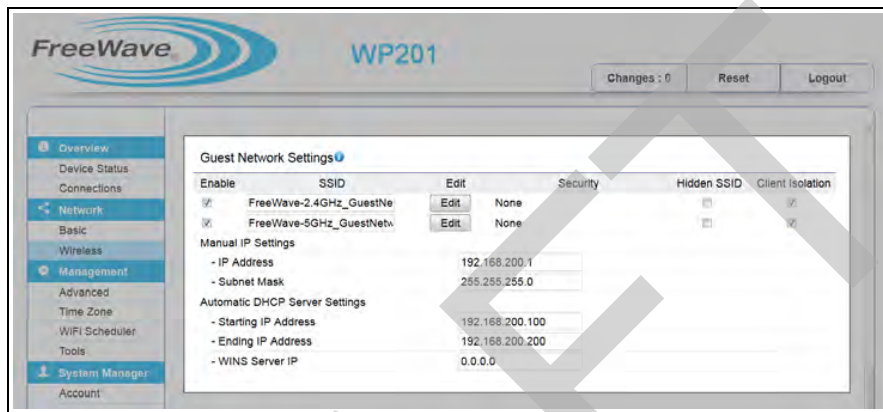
FreeWave

WP201

Changes : 0 Reset Logout

Overview
Device Status
Connections
Network
Basic
Wireless
Management
Advanced
Time Zone
WiFi Scheduler
Tools
System Manager
Account

Guest Network Settings

| Enable | SSID | Edit | Security | Hidden SSID | Client Isolation |
|---|---|---|---|---|---|
| ☑ | FreeWave-2.4GHz_GuestNe | Edit | None | ☐ | ☑ |
| ☑ | FreeWave-5GHz_GuestNetw | Edit | None | ☐ | ☑ |

Manual IP Settings
- IP Address 192.168.200.1
- Subnet Mask 255.255.255.0
Automatic DHCP Server Settings
- Starting IP Address 192.168.200.100
- Ending IP Address 192.168.200.200
- WINS Server IP 0.0.0.0